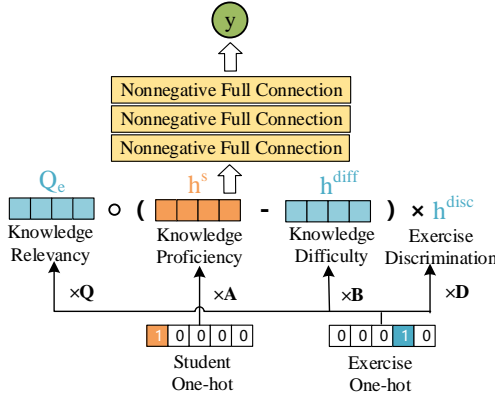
y

Nonnegative Full Connection

Nonnegative Full Connection

Nonnegative Full Connection

$Q_e$ ∘ ( $h^s$ - $h^{diff}$ ) × $h^{disc}$

Knowledge Relevancy

Knowledge Proficiency

Knowledge Difficulty

Exercise Discrimination

×**Q**

×**A**

×**B**

×**D**

1 0 0 0 0

Student One-hot

0 0 0 1 0

Exercise One-hot